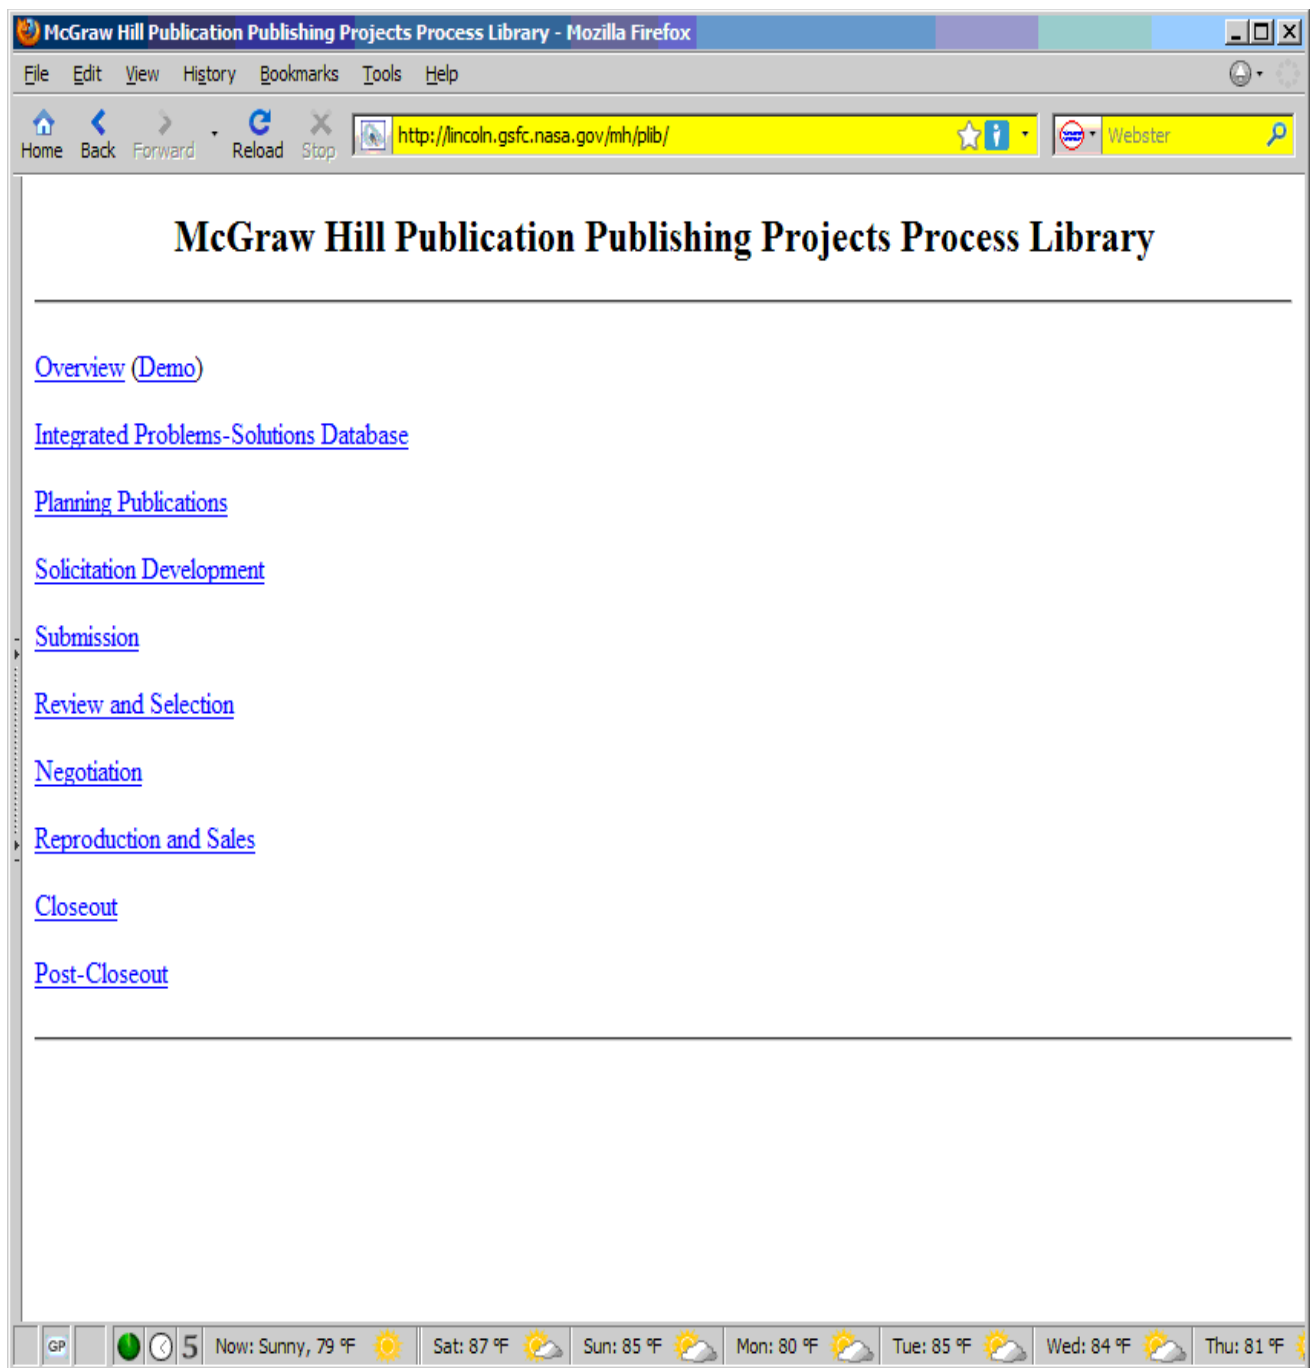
McGraw Hill Publication Publishing Projects Process Library - Mozilla Firefox

File Edit View History Bookmarks Tools Help

Home Back Forward Reload Stop http://lincoln.gsfc.nasa.gov/mh/plib/ Webster

McGraw Hill Publication Publishing Projects Process Library

Overview (Demo)

Integrated Problems-Solutions Database

Planning Publications

Solicitation Development

Submission

Review and Selection

Negotiation

Reproduction and Sales

Closeout

Post-Closeout

GP 5 Now: Sunny, 79 °F Sat: 87 °F Sun: 85 °F Mon: 80 °F Tue: 85 °F Wed: 84 °F Thu: 81 °F